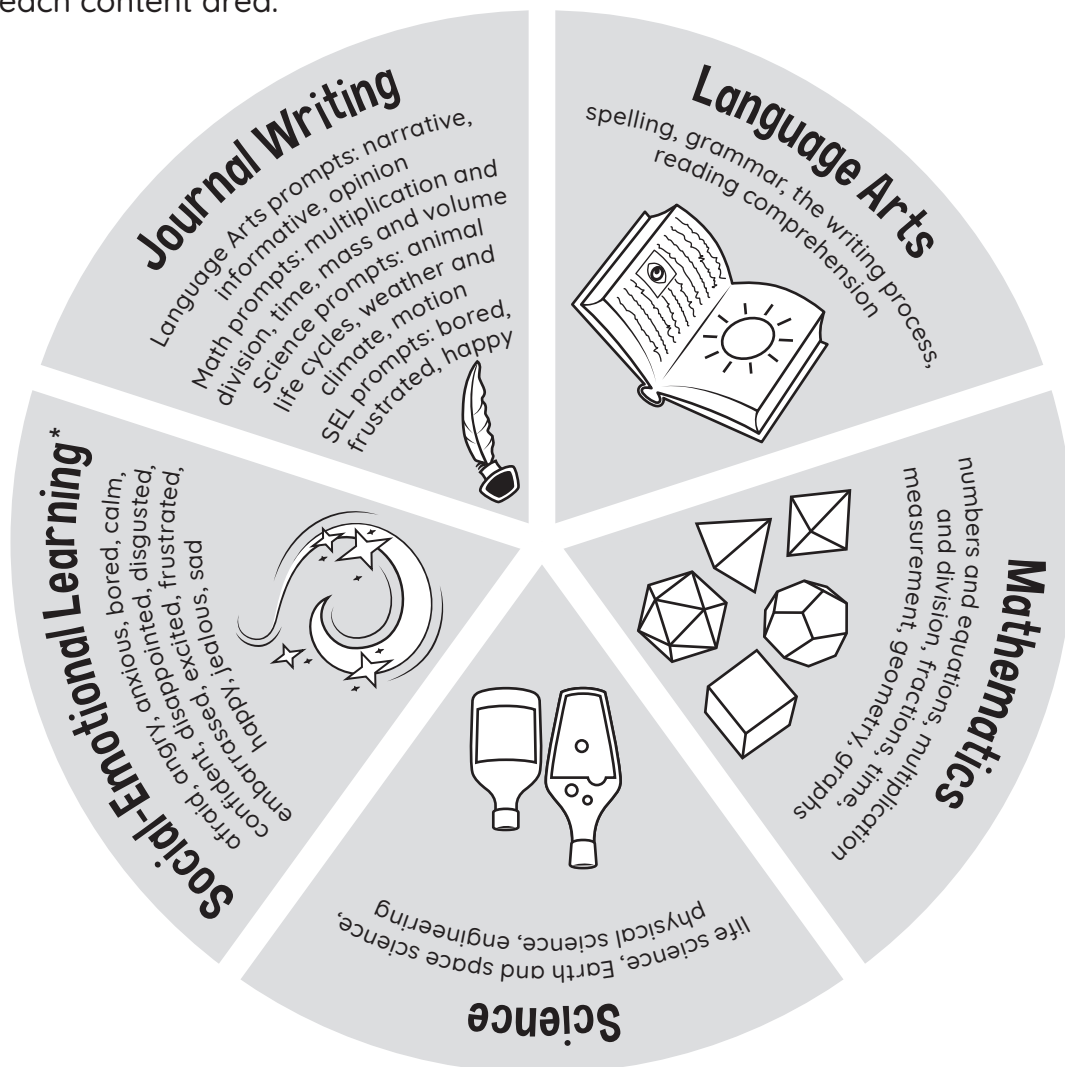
each content area.

Journal Writing

Language Arts prompts: narrative, informative, opinion
Math prompts: multiplication and division, time, mass and volume
Science prompts: animal life cycles, weather and climate, motion
SEL prompts: bored, frustrated, happy

Language Arts

spelling, grammar, the writing process, reading comprehension

Mathematics

numbers and equations, multiplication and division, fractions, time, measurement, geometry, graphs

Science

life science, Earth and space science, physical science, engineering

Social-Emotional Learning*

afraid, angry, anxious, bored, calm, confident, disappointed, disgusted, embarrassed, excited, frustrated, happy, jealous, sad